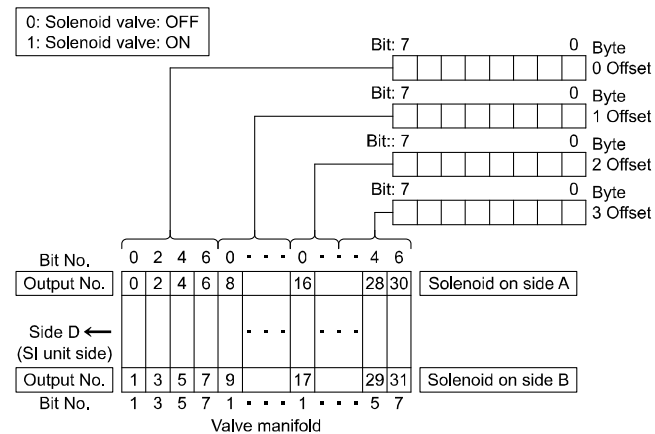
0: Solenoid valve: OFF
1: Solenoid valve: ON

Bit: 7 0 Byte 0 Offset

Bit: 7 0 Byte 1 Offset

Bit:: 7 0 Byte 2 Offset

Bit: 7 0 Byte 3 Offset

Bit No. 0 2 4 6 0 · · · 0 · · · 4 6

| Output No. | 0 | 2 | 4 | 6 | 8 | | 16 | | 28 | 30 | Solenoid on side A |
|---|---|---|---|---|---|---|---|---|---|---|---|
| Side D ← (SI unit side) | | | | | | · · · | | · · · | | | |
| Output No. | 1 | 3 | 5 | 7 | 9 | | 17 | | 29 | 31 | Solenoid on side B |

Bit No. 1 3 5 7 1 · · · 1 · · · 5 7

Valve manifold